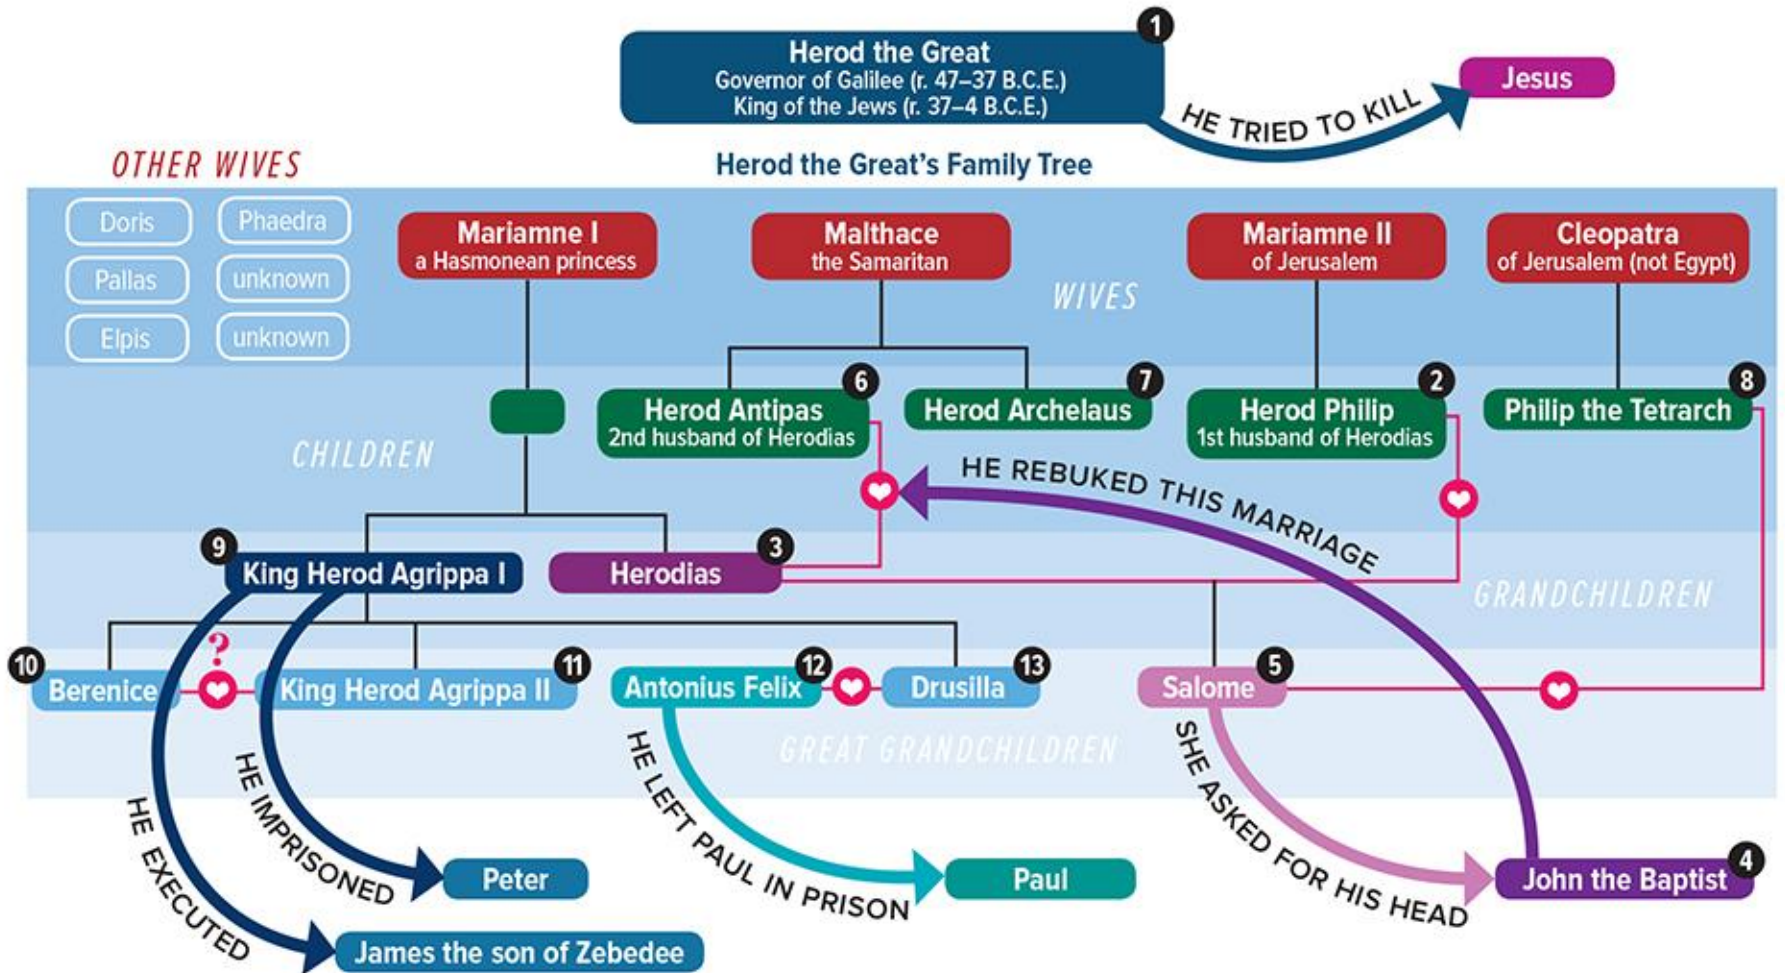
1
Herod the Great
Governor of Galilee (r. 47–37 B.C.E.)
King of the Jews (r. 37–4 B.C.E.)

HE TRIED TO KILL

Jesus

Herod the Great's Family Tree

OTHER WIVES

Doris
Phaedra
Pallas
unknown
Elpis
unknown

Mariamne I
a Hasmonean princess

Malthace
the Samaritan

Mariamne II
of Jerusalem

Cleopatra
of Jerusalem (not Egypt)

WIVES

CHILDREN

6
Herod Antipas
2nd husband of Herodias

7
Herod Archelaus

2
Herod Philip
1st husband of Herodias

8
Philip the Tetrarch

HE REBUKED THIS MARRIAGE

9
King Herod Agrippa I

3
Herodias

GRANDCHILDREN

10
Berenice

?

11
King Herod Agrippa II

12
Antonius Felix

13
Drusilla

5
Salome

GREAT GRANDCHILDREN

HE EXECUTED

HE IMPRISONED

HE LEFT PAUL IN PRISON

SHE ASKED FOR HIS HEAD

Peter

Paul

4
John the Baptist

James the son of Zebedee